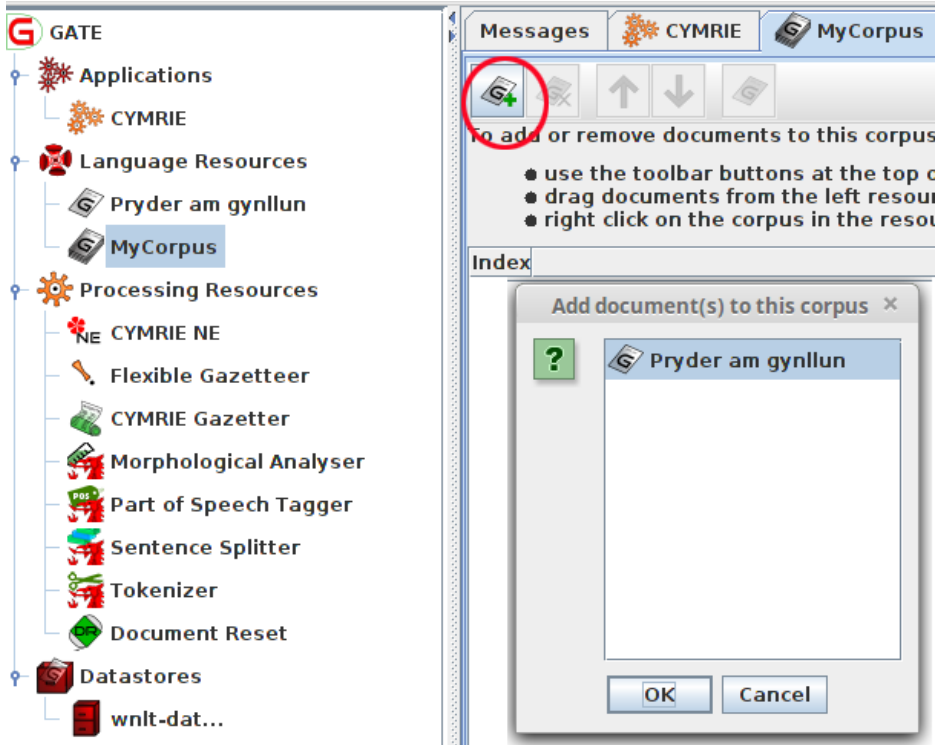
GATE
Applications
CYMRIE
Language Resources
Pryder am gynllun
MyCorpus
Processing Resources
CYMRIE NE
Flexible Gazetteer
CYMRIE Gazetter
Morphological Analyser
Part of Speech Tagger
Sentence Splitter
Tokenizer
Document Reset
Datastores
wnlt-dat...

Messages
CYMRIE
MyCorpus

To add or remove documents to this corpus

● use the toolbar buttons at the top o
● drag documents from the left resou
● right click on the corpus in the resou

Index

Add document(s) to this corpus ×

?

Pryder am gynllun

OK
Cancel